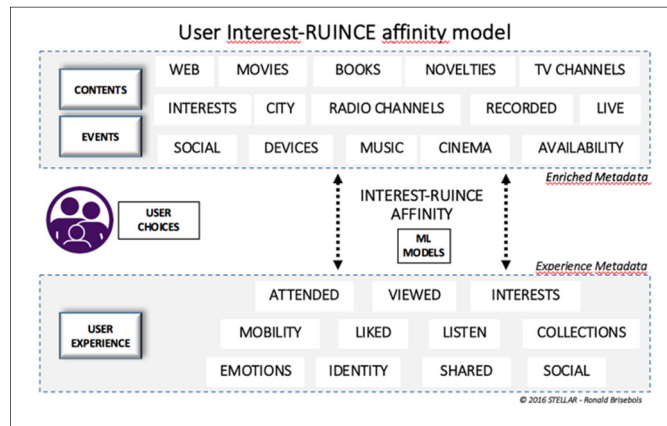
User Interest-RUINCE affinity model

CONTENTS

EVENTS

WEB MOVIES BOOKS NOVELTIES TV CHANNELS

INTERESTS CITY RADIO CHANNELS RECORDED LIVE

SOCIAL DEVICES MUSIC CINEMA AVAILABILITY

Enriched Metadata

USER CHOICES

INTEREST-RUINCE AFFINITY

ML MODELS

Experience Metadata

USER EXPERIENCE

ATTENDED VIEWED INTERESTS

MOBILITY LIKED LISTEN COLLECTIONS

EMOTIONS IDENTITY SHARED SOCIAL

© 2016 STELLAR - Ronald Brisebois